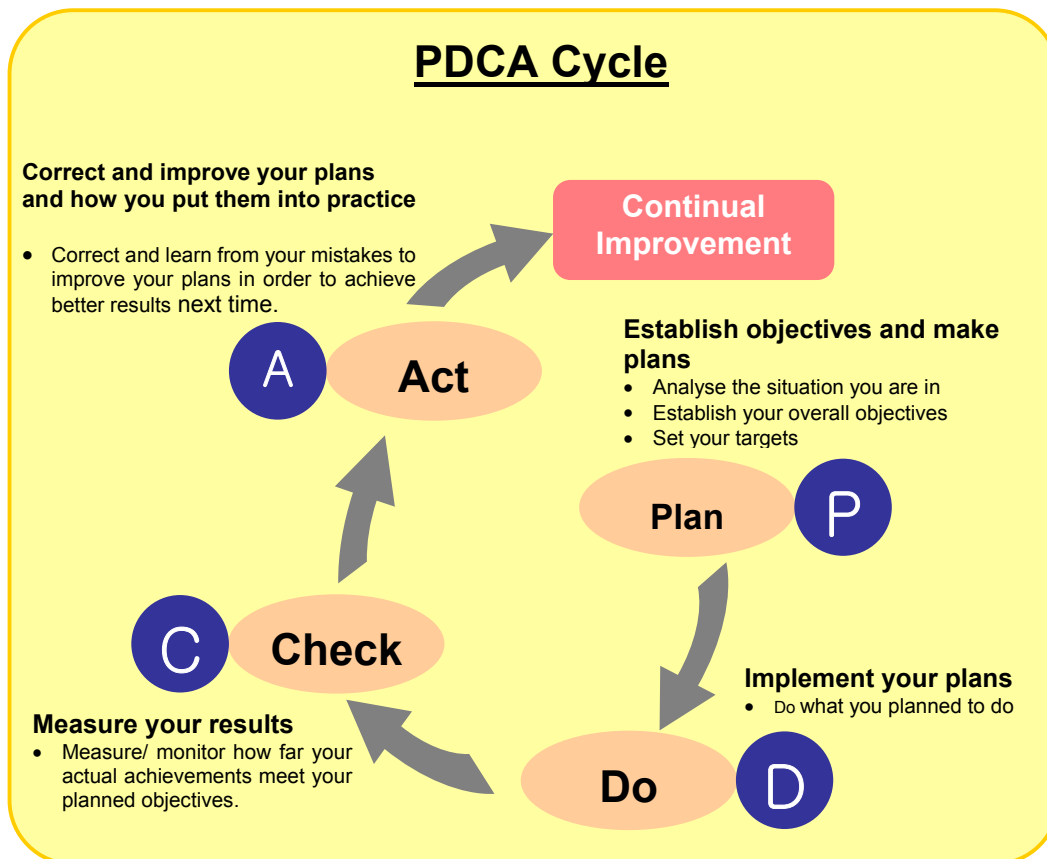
PDCA Cycle

Correct and improve your plans and how you put them into practice

• Correct and learn from your mistakes to improve your plans in order to achieve better results next time.

Continual Improvement

A

Act

Establish objectives and make plans

• Analyse the situation you are in
• Establish your overall objectives
• Set your targets

Plan

P

C

Check

Implement your plans

• Do what you planned to do

Measure your results

• Measure/ monitor how far your actual achievements meet your planned objectives.

Do

D